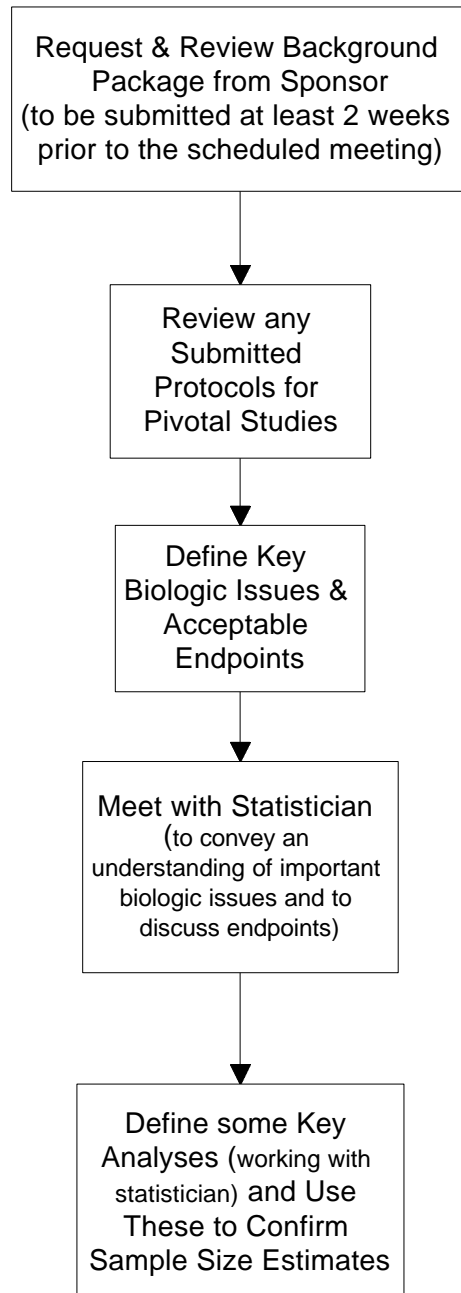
Request & Review Background Package from Sponsor (to be submitted at least 2 weeks prior to the scheduled meeting)

Review any Submitted Protocols for Pivotal Studies

Define Key Biologic Issues & Acceptable Endpoints

Meet with Statistician (to convey an understanding of important biologic issues and to discuss endpoints)

Define some Key Analyses (working with statistician) and Use These to Confirm Sample Size Estimates